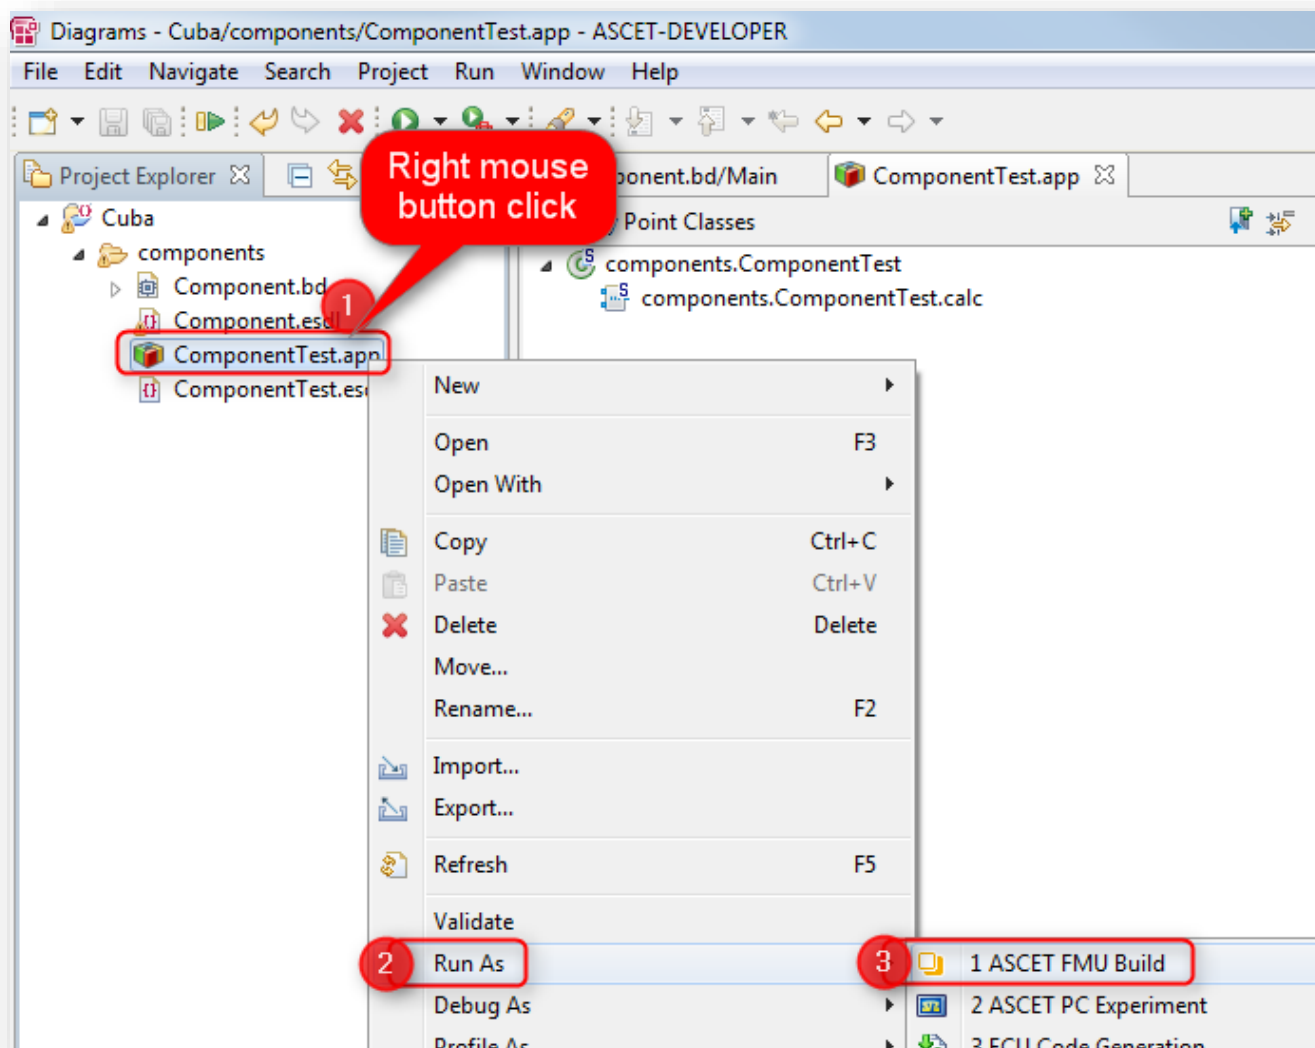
Diagrams - Cuba/components/ComponentTest.app - ASCET-DEVELOPER

File Edit Navigate Search Project Run Window Help

Project Explorer

Right mouse button click

ponent.bd/Main

ComponentTest.app

Point Classes

Cuba
components
Component.bd
Component.esdl
ComponentTest.app
ComponentTest.es

1

components.ComponentTest
components.ComponentTest.calc

New
Open F3
Open With
Copy Ctrl+C
Paste Ctrl+V
Delete Delete
Move...
Rename... F2
Import...
Export...
Refresh F5
Validate
2 Run As
Debug As
Profile As

3 1 ASCET FMU Build
2 ASCET PC Experiment
3 ECU Code Generation